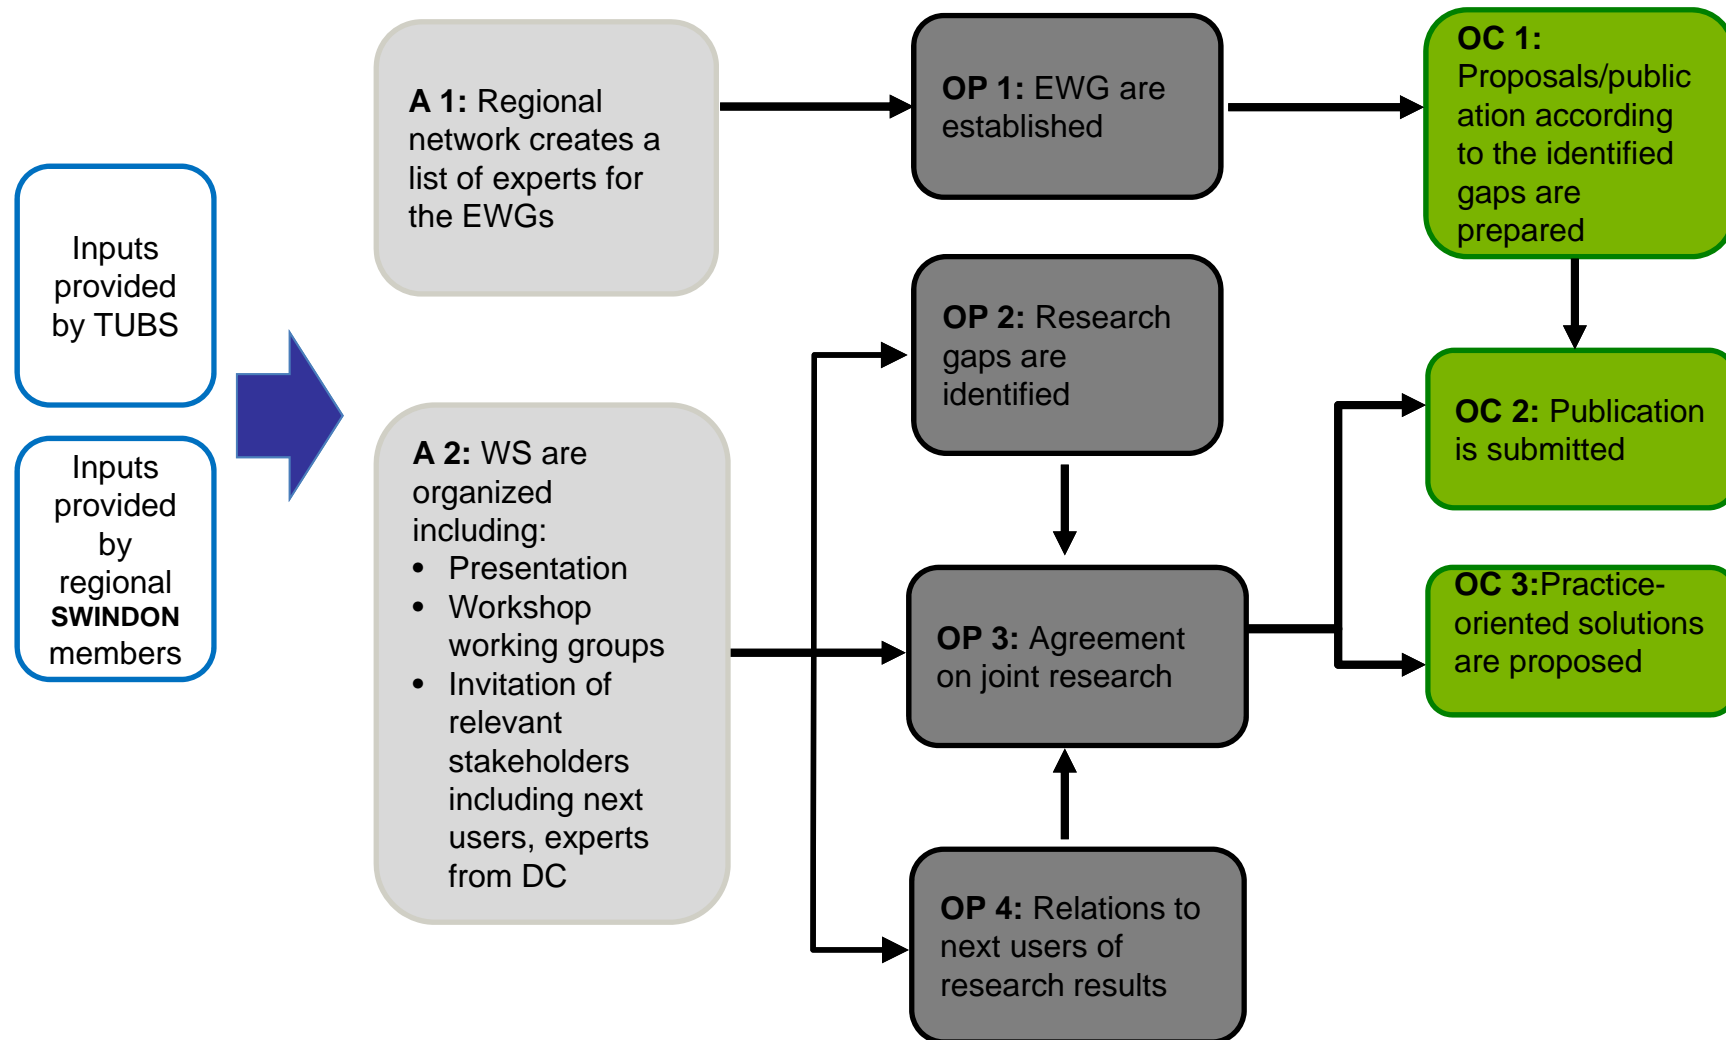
Inputs provided by TUBS

Inputs provided by regional **SWINDON** members

**A 1:** Regional network creates a list of experts for the EWGs

**A 2:** WS are organized including:
- Presentation
- Workshop working groups
- Invitation of relevant stakeholders including next users, experts from DC

**OP 1:** EWG are established

**OP 2:** Research gaps are identified

**OP 3:** Agreement on joint research

**OP 4:** Relations to next users of research results

**OC 1:** Proposals/publication according to the identified gaps are prepared

**OC 2:** Publication is submitted

**OC 3:**Practice-oriented solutions are proposed